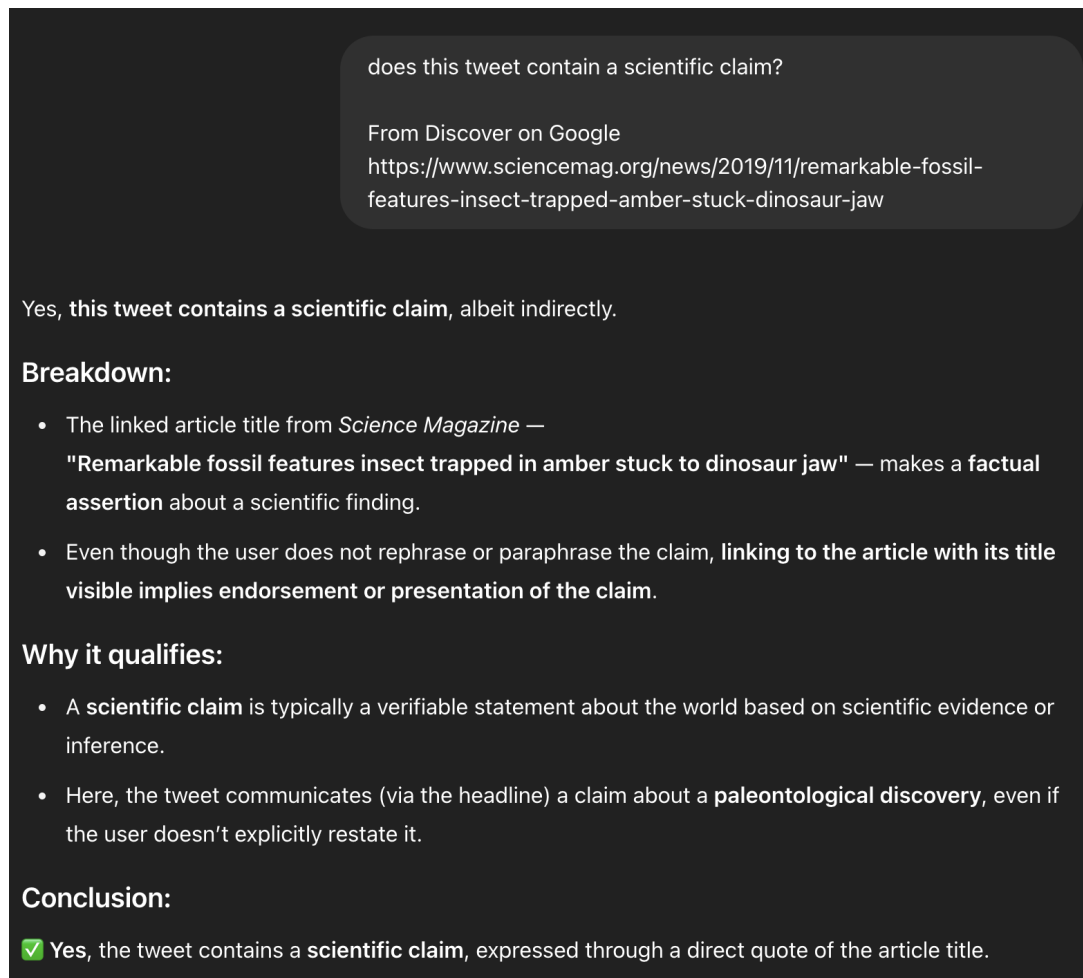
does this tweet contain a scientific claim?

From Discover on Google https://www.sciencemag.org/news/2019/11/remarkable-fossil-features-insect-trapped-amber-stuck-dinosaur-jaw

Yes, **this tweet contains a scientific claim**, albeit indirectly.

## Breakdown:

- The linked article title from *Science Magazine* — **"Remarkable fossil features insect trapped in amber stuck to dinosaur jaw"** — makes a **factual assertion** about a scientific finding.
- Even though the user does not rephrase or paraphrase the claim, **linking to the article with its title visible implies endorsement or presentation of the claim**.

## Why it qualifies:

- A **scientific claim** is typically a verifiable statement about the world based on scientific evidence or inference.
- Here, the tweet communicates (via the headline) a claim about a **paleontological discovery**, even if the user doesn't explicitly restate it.

## Conclusion:

✅ **Yes**, the tweet contains a **scientific claim**, expressed through a direct quote of the article title.